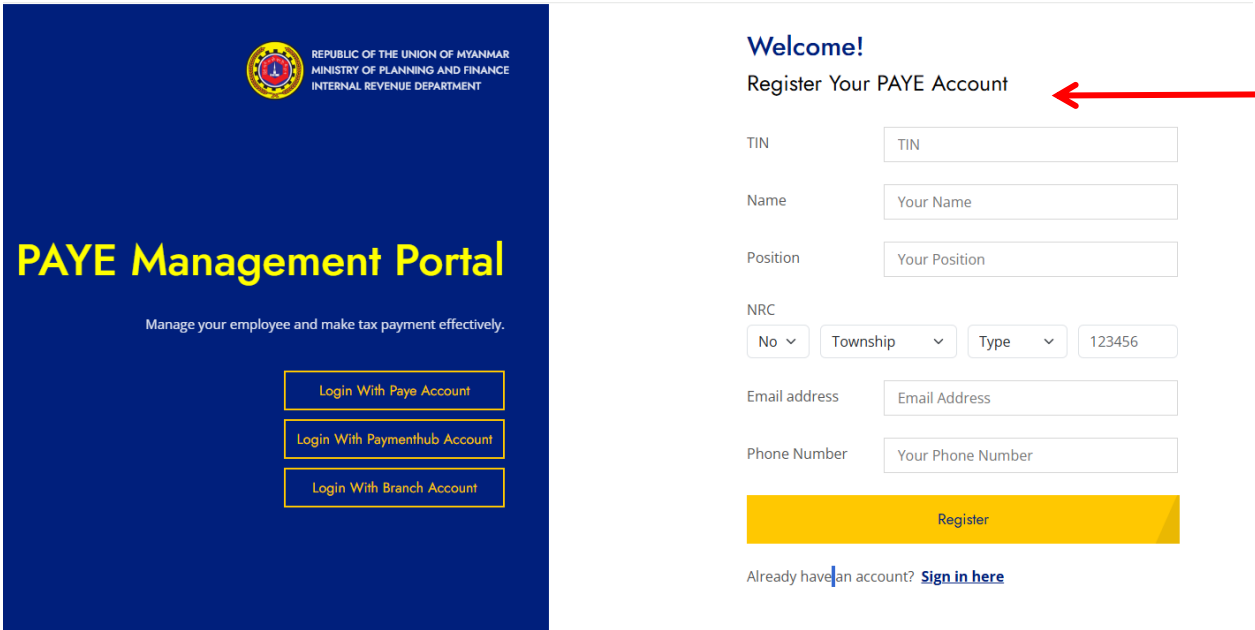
REPUBLIC OF THE UNION OF MYANMAR
MINISTRY OF PLANNING AND FINANCE
INTERNAL REVENUE DEPARTMENT

PAYE Management Portal

Manage your employee and make tax payment effectively.

Login With Paye Account

Login With Paymenthub Account

Login With Branch Account

Welcome!

Register Your PAYE Account

TIN
TIN

Name
Your Name

Position
Your Position

NRC
No
Township
Type
123456

Email address
Email Address

Phone Number
Your Phone Number

Register

Already have an account? Sign in here